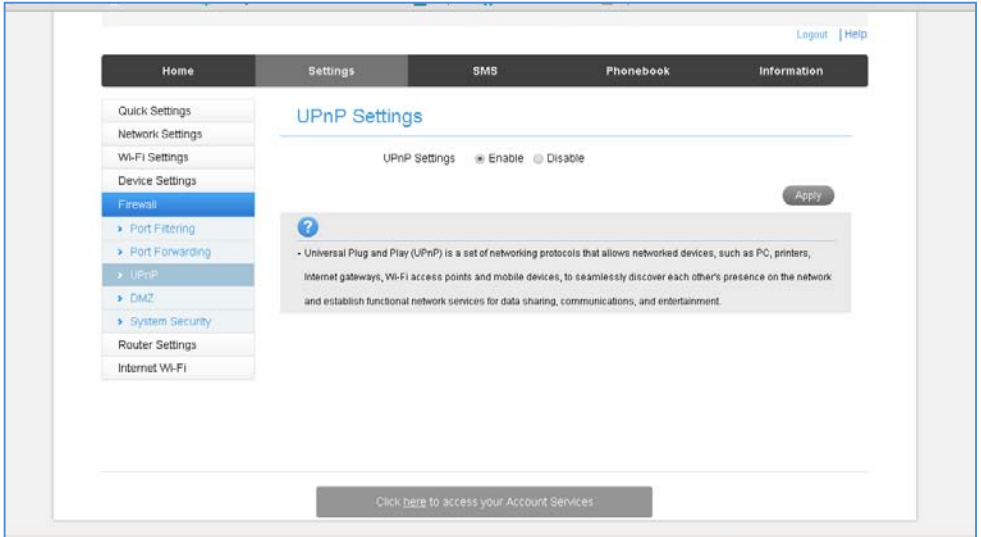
Logout | Help

Home | Settings | SMS | Phonebook | Information

Quick Settings
Network Settings
Wi-Fi Settings
Device Settings
Firewall
Port Filtering
Port Forwarding
UPnP
DMZ
System Security
Router Settings
Internet Wi-Fi

UPnP Settings

UPnP Settings Enable Disable

Apply

?

- Universal Plug and Play (UPnP) is a set of networking protocols that allows networked devices, such as PC, printers, Internet gateways, Wi-Fi access points and mobile devices, to seamlessly discover each other's presence on the network and establish functional network services for data sharing, communications, and entertainment.

Click here to access your Account Services